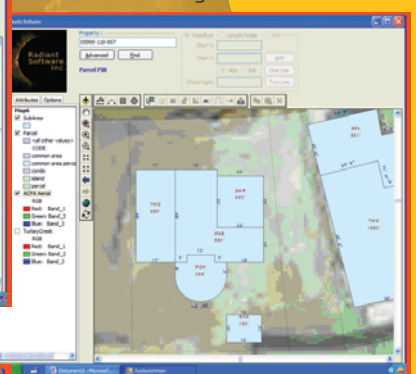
SketchMain

Radiant Software, Inc.

Property
03900-110-057

Advanced
Find

Parcel FW

Attributes
Options

Map4
SubArea
Parcel
<all other values>
CODE
common area
common area parcel
condo
island
parcel
KCPA Aerial
RGB
Red: Band_1
Green: Band_2
Blue: Band_3
TurkeyCreek
RGB
Red: Band_1
Green: Band_2
Blue: Band_3

Start X:
Start Y:
Chord Hght:

Split
Trim Line

TWO
600'

GAR
400'

ONE
550'

PCH
200'

TWO
1500'

GRL
150'

DECK
180'